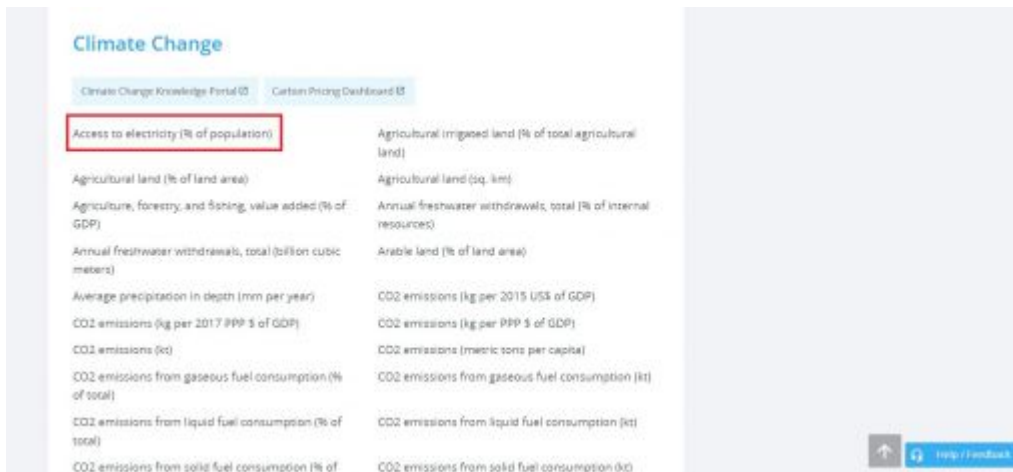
Climate Change

Climate Change Knowledge Portal

Carbon Pricing Dashboard

Access to electricity (% of population)

Agricultural irrigated land (% of total agricultural land)

Agricultural land (% of land area)

Agricultural land (sq. km)

Agriculture, forestry, and fishing, value added (% of GDP)

Annual freshwater withdrawals, total (% of internal resources)

Annual freshwater withdrawals, total (billion cubic meters)

Arable land (% of land area)

Average precipitation in depth (mm per year)

CO2 emissions (kg per 2015 US$ of GDP)

CO2 emissions (kg per 2017 PPP $ of GDP)

CO2 emissions (kg per PPP $ of GDP)

CO2 emissions (kt)

CO2 emissions (metric tons per capita)

CO2 emissions from gaseous fuel consumption (% of total)

CO2 emissions from gaseous fuel consumption (kt)

CO2 emissions from liquid fuel consumption (% of total)

CO2 emissions from liquid fuel consumption (kt)

CO2 emissions from solid fuel consumption (% of

CO2 emissions from solid fuel consumption (kt)

Help / Feedback